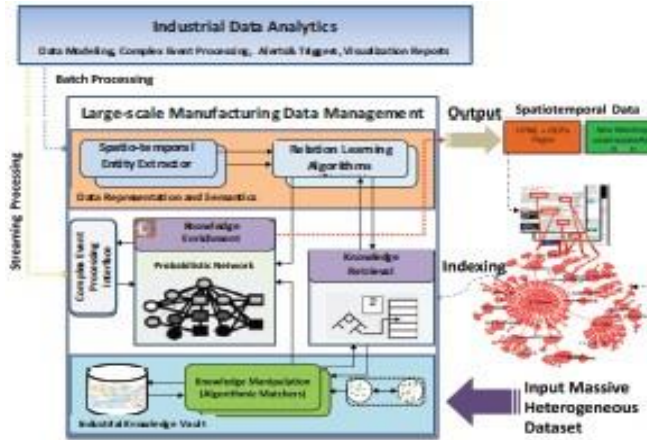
Industrial Data Analytics

Data Modeling, Complex Event Processing, Alerts& Trigger, Visualization Reports

Batch Processing

Streaming Processing

Large-scale Manufacturing Data Management

Output

Spatiotemporal Data

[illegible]

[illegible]

Spatio-temporal Entity Extraction

Relation Learning Algorithms

Data Representation and Semantics

Complex Event Processing Interface

Knowledge Evolvement

Probabilistic Network

Knowledge Retrieval

Indexing

Knowledge Manipulation (Algorithmic Matchers)

Industrial Knowledge Vault

Input Massive Heterogeneous Dataset